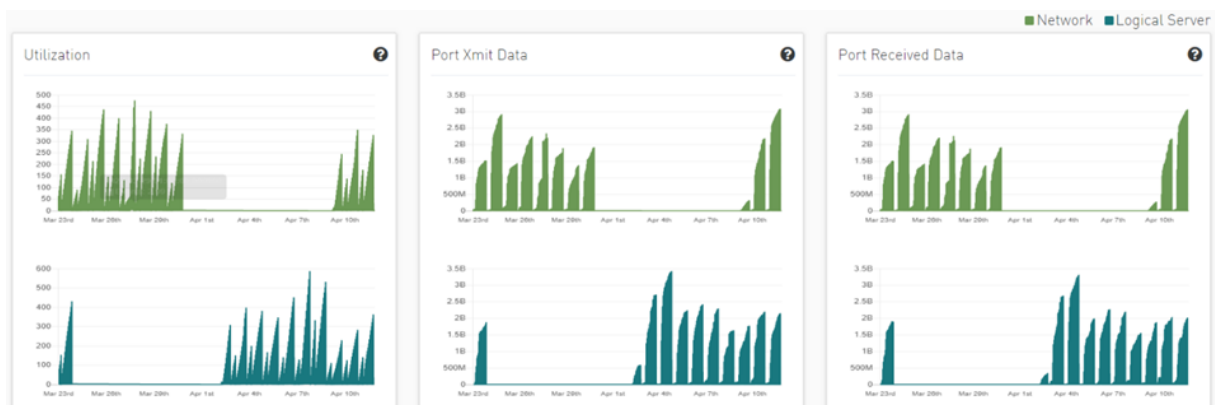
Network Logical Server

Utilization

500
450
400
350
300
250
200
150
100
50
0

Mar 23rd Mar 26th Mar 29th Apr 1st Apr 4th Apr 7th Apr 10th

600
500
400
300
200
100
0

Mar 23rd Mar 26th Mar 29th Apr 1st Apr 4th Apr 7th Apr 10th

Port Xmit Data

3.5B
3B
2.5B
2B
1.5B
1B
500M
0

Mar 23rd Mar 26th Mar 29th Apr 1st Apr 4th Apr 7th Apr 10th

3.5B
3B
2.5B
2B
1.5B
1B
500M
0

Mar 23rd Mar 26th Mar 29th Apr 1st Apr 4th Apr 7th Apr 10th

Port Received Data

3.5B
3B
2.5B
2B
1.5B
1B
500M
0

Mar 23rd Mar 26th Mar 29th Apr 1st Apr 4th Apr 7th Apr 10th

3.5B
3B
2.5B
2B
1.5B
1B
500M
0

Mar 23rd Mar 26th Mar 29th Apr 1st Apr 4th Apr 7th Apr 10th